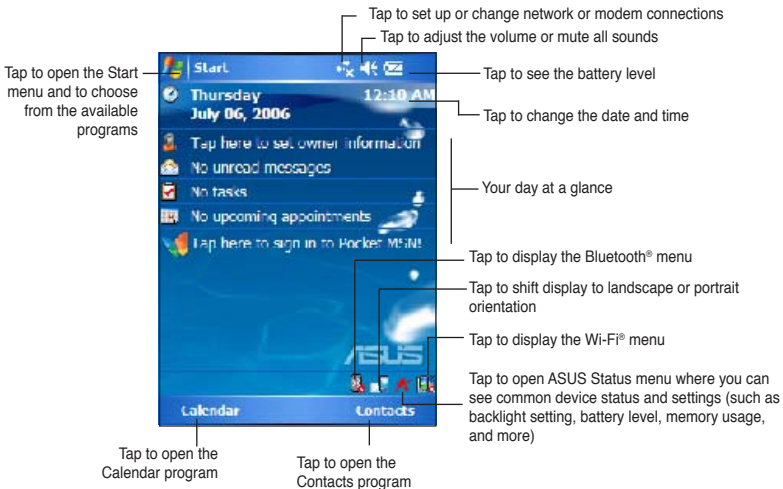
Tap to set up or change network or modem connections

Tap to adjust the volume or mute all sounds

Tap to open the Start menu and to choose from the available programs

Start

Tap to see the battery level

Thursday
July 06, 2006

12:10 AM

Tap to change the date and time

Tap here to set owner information

No unread messages

No tasks

No upcoming appointments

Tap here to sign in to Pocket MSN!

Your day at a glance

Tap to display the Bluetooth® menu

Tap to shift display to landscape or portrait orientation

ASUS

Tap to display the Wi-Fi® menu

Tap to open ASUS Status menu where you can see common device status and settings (such as backlight setting, battery level, memory usage, and more)

Calendar

Contacts

Tap to open the Calendar program

Tap to open the Contacts program